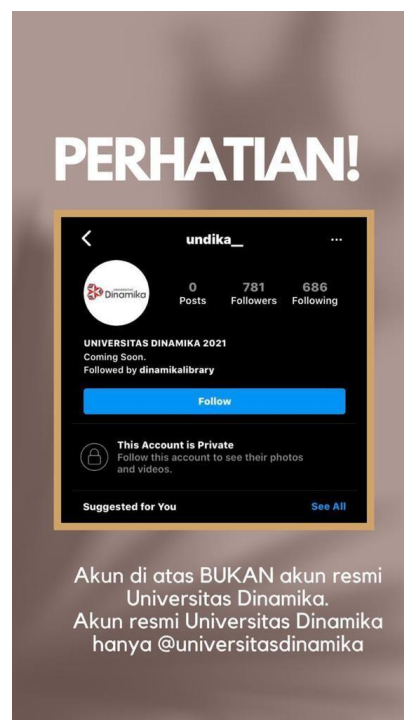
PERHATIAN!

undika__

Dinamika

0
Posts

781
Followers

686
Following

UNIVERSITAS DINAMIKA 2021
Coming Soon.
Followed by dinamikalibrary

Follow

This Account is Private
Follow this account to see their photos and videos.

Suggested for You

See All

Akun di atas BUKAN akun resmi Universitas Dinamika.
Akun resmi Universitas Dinamika hanya @universitasdinamika